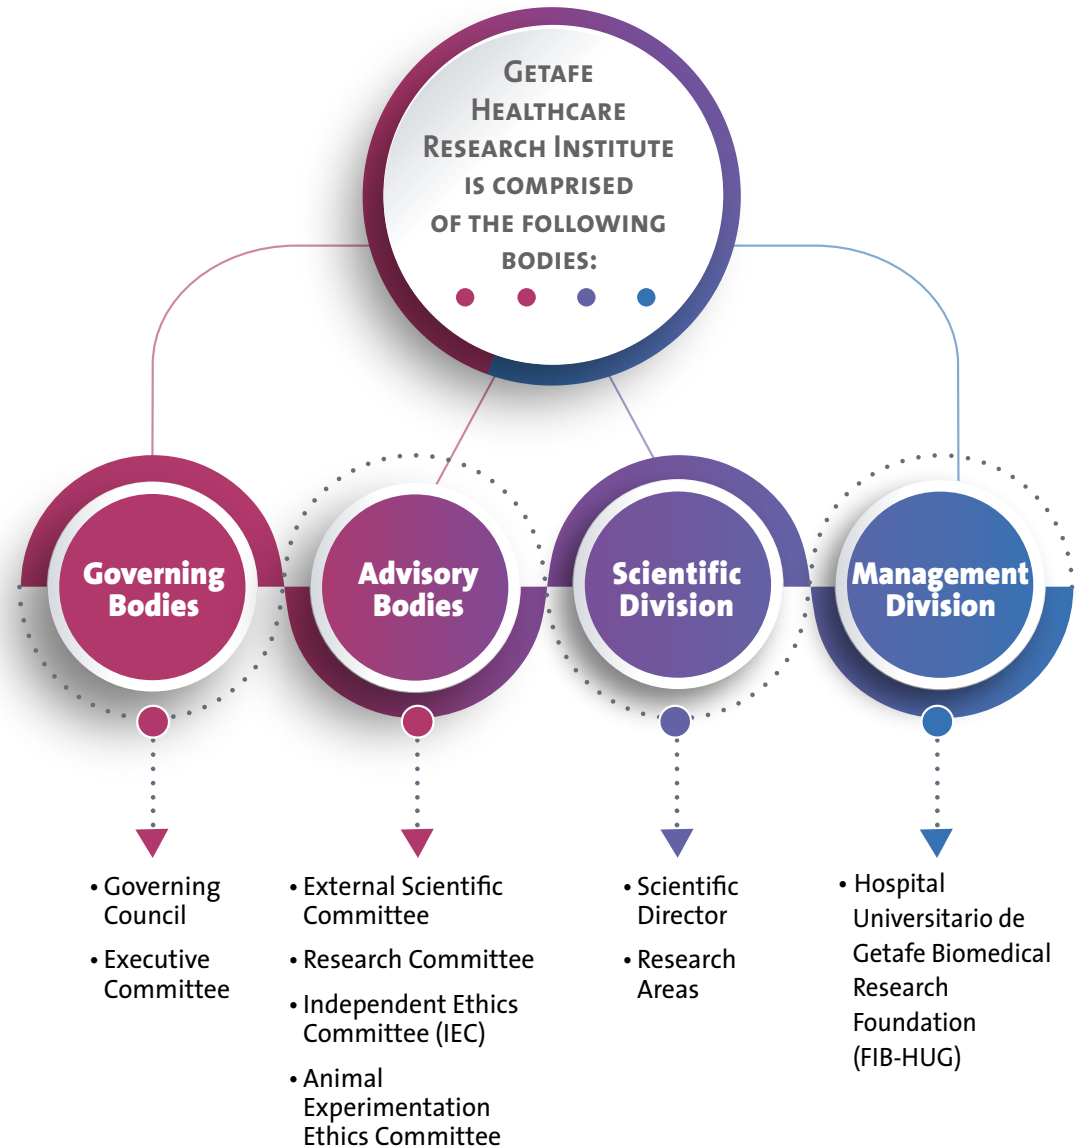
Getafe Healthcare Research Institute is comprised of the following bodies:

Governing Bodies

Advisory Bodies

Scientific Division

Management Division

• Governing Council
• Executive Committee

• External Scientific Committee
• Research Committee
• Independent Ethics Committee (IEC)
• Animal Experimentation Ethics Committee

• Scientific Director
• Research Areas

• Hospital Universitario de Getafe Biomedical Research Foundation (FIB-HUG)